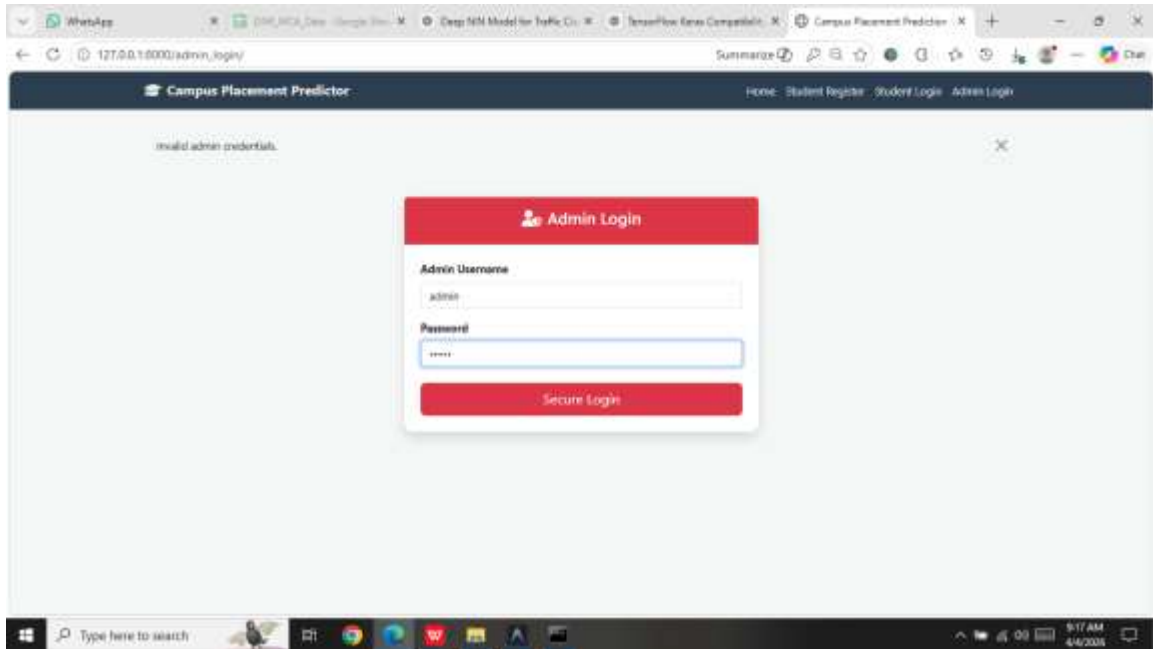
WhatsApp | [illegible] | Deep NN Model for Traffic Cl | TensorFlow Keras Compatibili | Campus Placement Predictor

127.0.0.1:8000/admin_login/

Summarize

Chat

Campus Placement Predictor

Home Student Register Student Login Admin Login

Invalid admin credentials.

Admin Login

Admin Username

admin

Password

•••••

Secure Login

Type here to search

9:17 AM
4/4/2026